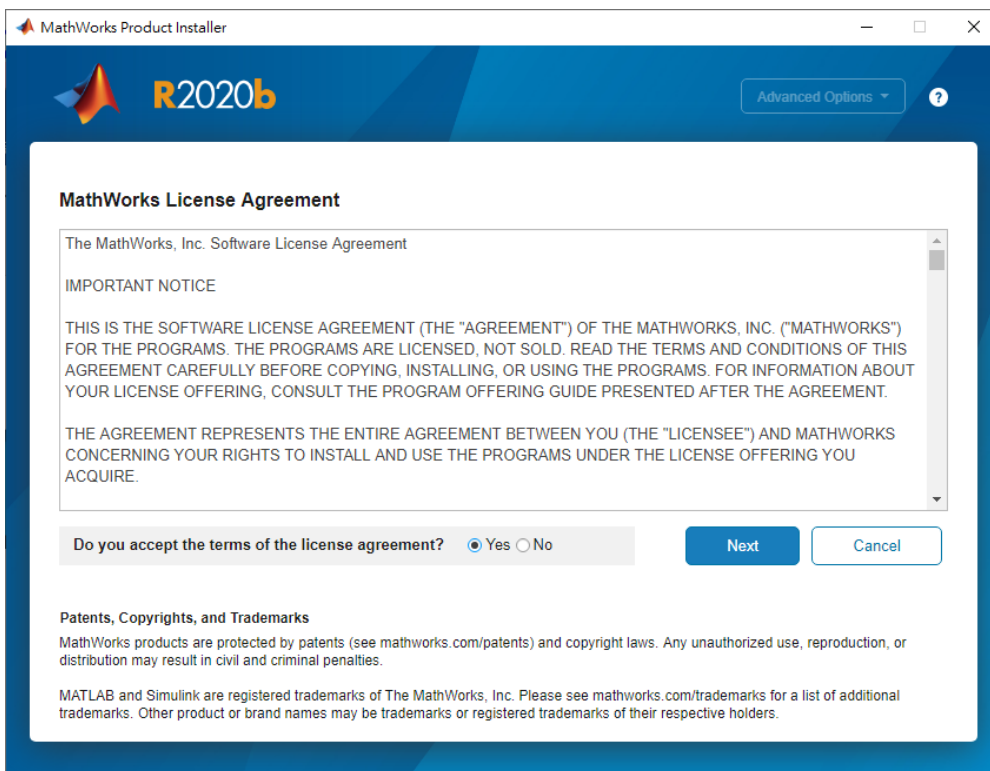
MathWorks Product Installer

R2020b

Advanced Options

?

MathWorks License Agreement

The MathWorks, Inc. Software License Agreement

IMPORTANT NOTICE

THIS IS THE SOFTWARE LICENSE AGREEMENT (THE "AGREEMENT") OF THE MATHWORKS, INC. ("MATHWORKS") FOR THE PROGRAMS. THE PROGRAMS ARE LICENSED, NOT SOLD. READ THE TERMS AND CONDITIONS OF THIS AGREEMENT CAREFULLY BEFORE COPYING, INSTALLING, OR USING THE PROGRAMS. FOR INFORMATION ABOUT YOUR LICENSE OFFERING, CONSULT THE PROGRAM OFFERING GUIDE PRESENTED AFTER THE AGREEMENT.

THE AGREEMENT REPRESENTS THE ENTIRE AGREEMENT BETWEEN YOU (THE "LICENSEE") AND MATHWORKS CONCERNING YOUR RIGHTS TO INSTALL AND USE THE PROGRAMS UNDER THE LICENSE OFFERING YOU ACQUIRE.

Do you accept the terms of the license agreement? Yes No

Next

Cancel

Patents, Copyrights, and Trademarks

MathWorks products are protected by patents (see mathworks.com/patents) and copyright laws. Any unauthorized use, reproduction, or distribution may result in civil and criminal penalties.

MATLAB and Simulink are registered trademarks of The MathWorks, Inc. Please see mathworks.com/trademarks for a list of additional trademarks. Other product or brand names may be trademarks or registered trademarks of their respective holders.